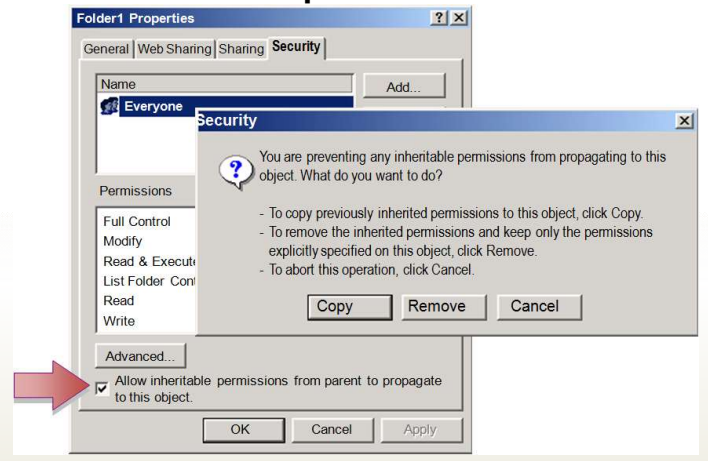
Folder1 Properties

?

General | Web Sharing | Sharing | Security

Name

Add...

Everyone

Permissions

Full Control

Modify

Read & Execut

List Folder Cont

Read

Write

Security

You are preventing any inheritable permissions from propagating to this object. What do you want to do?

- To copy previously inherited permissions to this object, click Copy.
- To remove the inherited permissions and keep only the permissions explicitly specified on this object, click Remove.
- To abort this operation, click Cancel.

Copy | Remove | Cancel

Advanced...

Allow inheritable permissions from parent to propagate to this object.

OK | Cancel | Apply